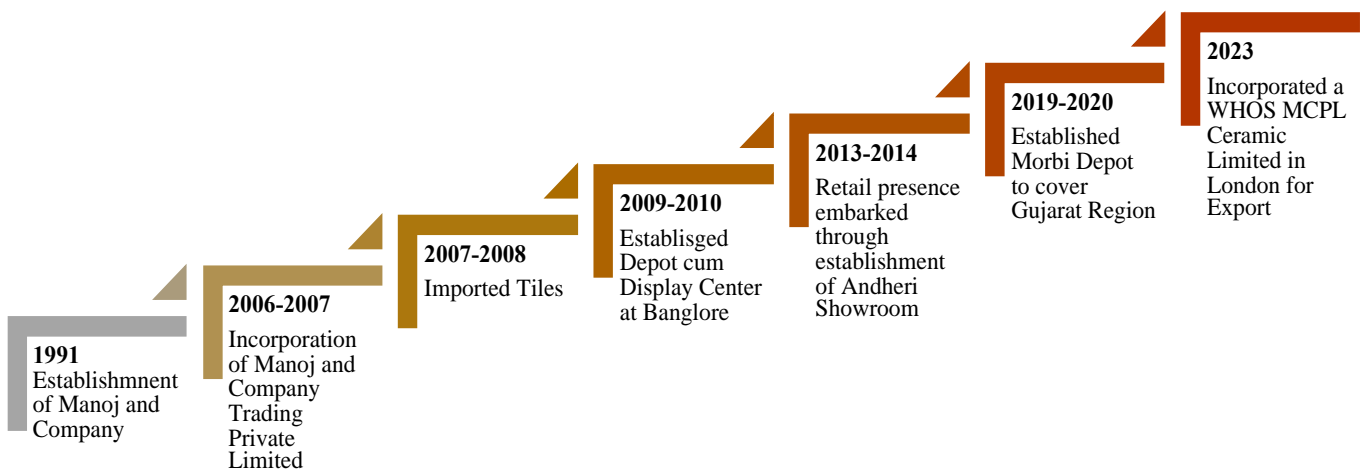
1991
Establishmnent of Manoj and Company

2006-2007
Incorporation of Manoj and Company Trading Private Limited

2007-2008
Imported Tiles

2009-2010
Establisged Depot cum Display Center at Banglore

2013-2014
Retail presence embarked through establishment of Andheri Showroom

2019-2020
Established Morbi Depot to cover Gujarat Region

2023
Incorporated a WHOS MCPL Ceramic Limited in London for Export